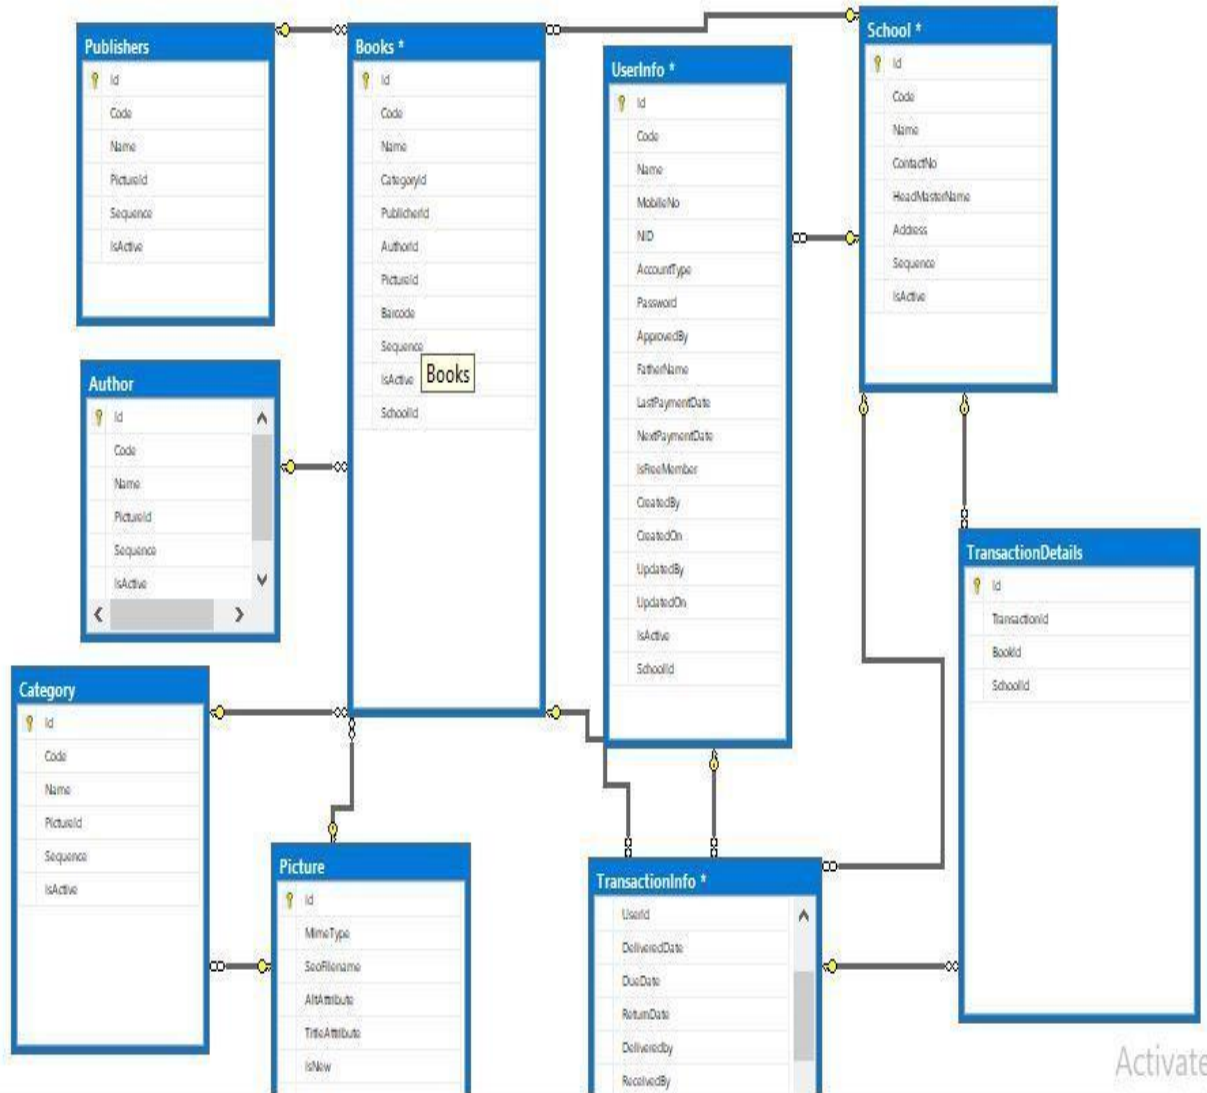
Publishers
Id
Code
Name
PictureId
Sequence
IsActive

Books *
Id
Code
Name
CategoryId
PublisherId
AuthorId
PictureId
Barcode
Sequence
IsActive
SchoolId
Books

UserInfo *
Id
Code
Name
MobileNo
NID
AccountType
Password
ApprovedBy
FatherName
LastPaymentDate
NextPaymentDate
IsFreeMember
CreatedBy
CreatedOn
UpdatedBy
UpdatedOn
IsActive
SchoolId

School *
Id
Code
Name
ContactNo
HeadMasterName
Address
Sequence
IsActive

Author
Id
Code
Name
PictureId
Sequence
IsActive

TransactionDetails
Id
TransactionId
BookId
SchoolId

Category
Id
Code
Name
PictureId
Sequence
IsActive

Picture
Id
MimeType
SeoFilename
AltAttribute
TitleAttribute
IsNew

TransactionInfo *
UserId
DeliveredDate
DueDate
ReturnDate
Deliveredby
ReceivedBy

Activate